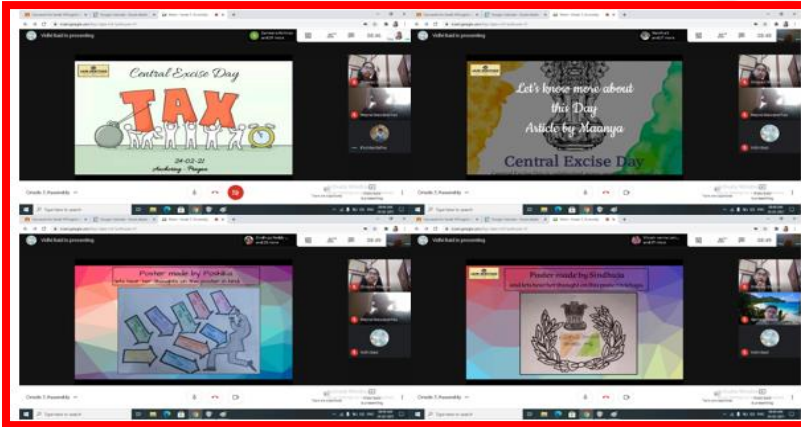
Vidhi Bakil is presenting

Central Excise Day

TAX

24-02-21

Anchoring - Prapna

Let's know more about this Day
Article by Maanya

Central Excise Day

Vidhi Bakil is presenting

Poster made by Pushka
lets hear her thoughts on the poster in brief

Poster made by Sindhuja
and lets hear her thought on this poster in brief

Oracle 3 Assembly

Oracle 3 Assembly

Oracle 3 Assembly

Oracle 3 Assembly

Type here to search

Type here to search

Type here to search

Type here to search